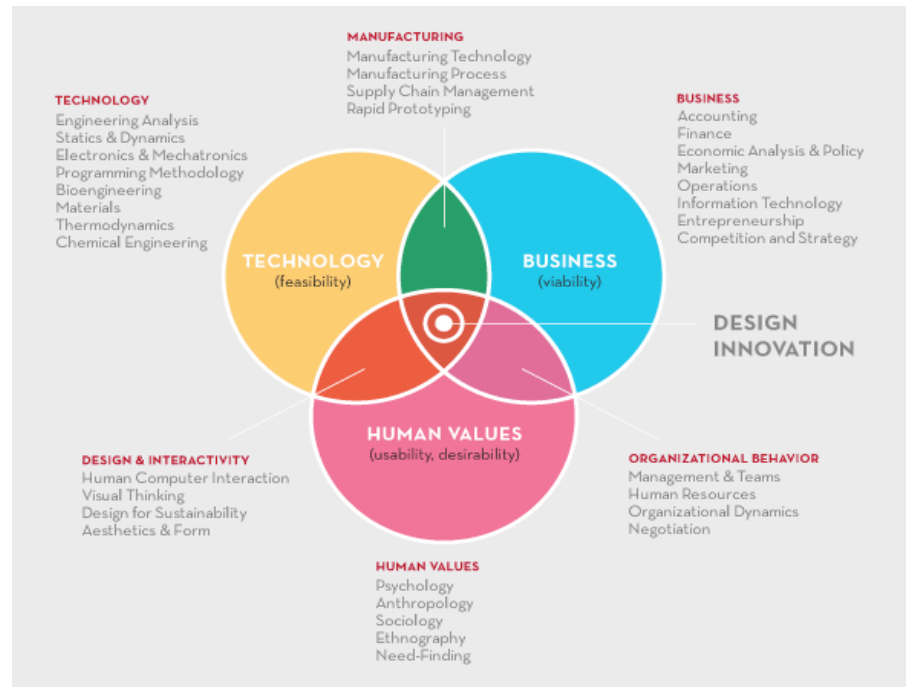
MANUFACTURING
Manufacturing Technology
Manufacturing Process
Supply Chain Management
Rapid Prototyping

TECHNOLOGY
Engineering Analysis
Statics & Dynamics
Electronics & Mechatronics
Programming Methodology
Bioengineering
Materials
Thermodynamics
Chemical Engineering

BUSINESS
Accounting
Finance
Economic Analysis & Policy
Marketing
Operations
Information Technology
Entrepreneurship
Competition and Strategy

TECHNOLOGY
(feasibility)

BUSINESS
(viability)

DESIGN INNOVATION

HUMAN VALUES
(usability, desirability)

DESIGN & INTERACTIVITY
Human Computer Interaction
Visual Thinking
Design for Sustainability
Aesthetics & Form

ORGANIZATIONAL BEHAVIOR
Management & Teams
Human Resources
Organizational Dynamics
Negotiation

HUMAN VALUES
Psychology
Anthropology
Sociology
Ethnography
Need-Finding